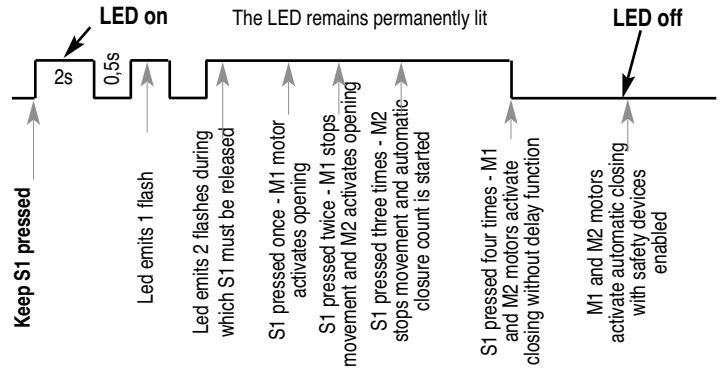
LED on

The LED remains permanently lit

LED off

2s

0,5s

Keep S1 pressed

Led emits 1 flash

Led emits 2 flashes during which S1 must be released

S1 pressed once - M1 motor activates opening

S1 pressed twice - M1 stops movement and M2 activates opening

S1 pressed three times - M2 stops movement and automatic closure count is started

S1 pressed four times - M1 and M2 motors activate closing without delay function

M1 and M2 motors activate automatic closing with safety devices enabled